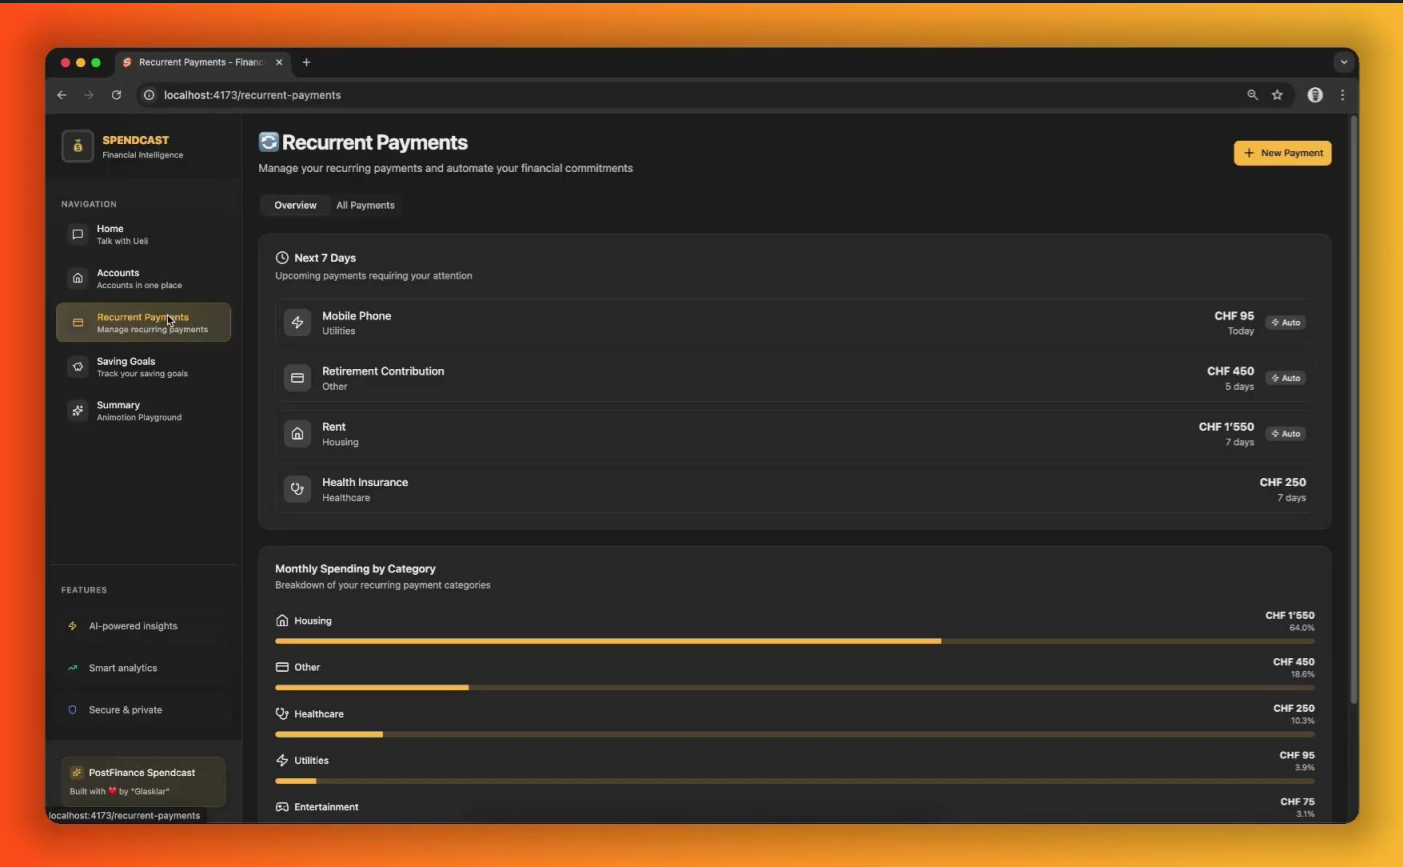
Recurrent Payments - Financ
localhost:4173/recurrent-payments

SPENDCAST
Financial Intelligence

NAVIGATION
Home
Talk with Ueli
Accounts
Accounts in one place
Recurrent Payments
Manage recurring payments
Saving Goals
Track your saving goals
Summary
Animotion Playground

FEATURES
AI-powered insights
Smart analytics
Secure & private

PostFinance Spendcast
Built with ❤️ by "Glasklar"
localhost:4173/recurrent-payments

Recurrent Payments
Manage your recurring payments and automate your financial commitments
+ New Payment

Overview All Payments

Next 7 Days
Upcoming payments requiring your attention

Mobile Phone
Utilities
CHF 95
Today
Auto

Retirement Contribution
Other
CHF 450
5 days
Auto

Rent
Housing
CHF 1'550
7 days
Auto

Health Insurance
Healthcare
CHF 250
7 days

Monthly Spending by Category
Breakdown of your recurring payment categories

Housing
CHF 1'550
64.0%

Other
CHF 450
18.6%

Healthcare
CHF 250
10.3%

Utilities
CHF 95
3.9%

Entertainment
CHF 75
3.1%